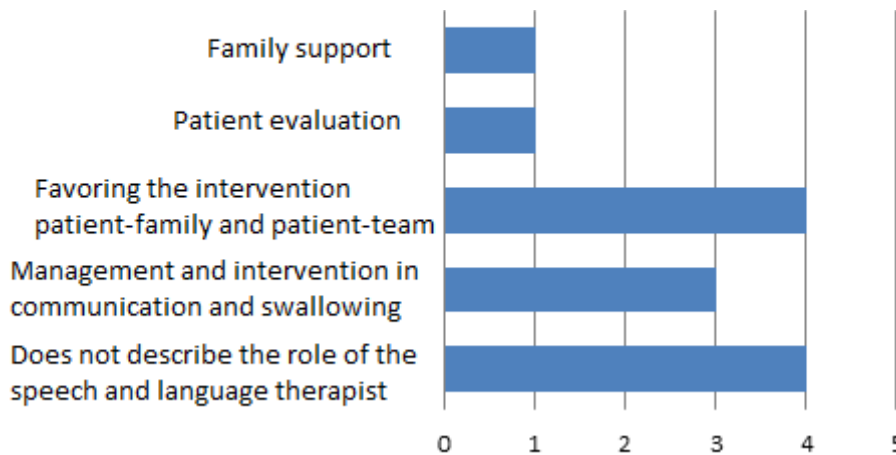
Family support

Patient evaluation

Favoring the intervention patient-family and patient-team

Management and intervention in communication and swallowing

Does not describe the role of the speech and language therapist

0 1 2 3 4 5